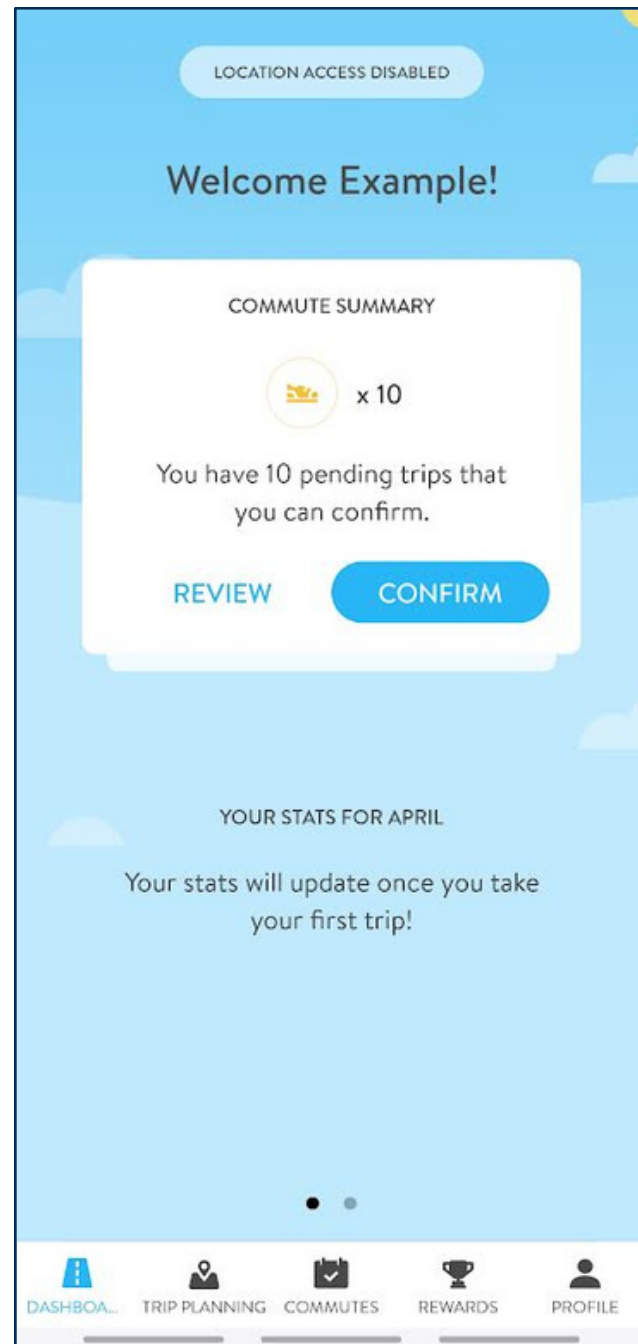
LOCATION ACCESS DISABLED

Welcome Example!

COMMUTE SUMMARY

x 10

You have 10 pending trips that you can confirm.

REVIEW CONFIRM

YOUR STATS FOR APRIL

Your stats will update once you take your first trip!

DASHBOA... TRIP PLANNING COMMUTES REWARDS PROFILE